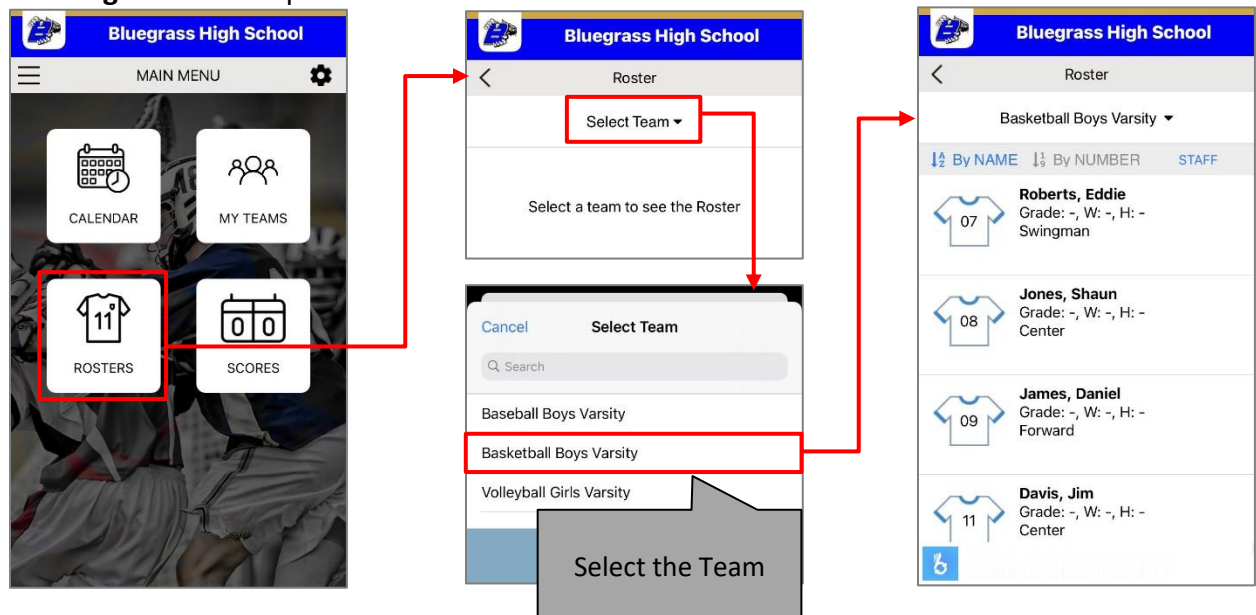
Bluegrass High School

MAIN MENU

CALENDAR

MY TEAMS

11

ROSTERS

0 0

SCORES

Bluegrass High School

Roster

Select Team

Select a team to see the Roster

Cancel Select Team

Search

Baseball Boys Varsity

Basketball Boys Varsity

Volleyball Girls Varsity

Select the Team

Bluegrass High School

Roster

Basketball Boys Varsity

By NAME By NUMBER STAFF

07 Roberts, Eddie Grade: -, W: -, H: - Swingman

08 Jones, Shaun Grade: -, W: -, H: - Center

09 James, Daniel Grade: -, W: -, H: - Forward

11 Davis, Jim Grade: -, W: -, H: - Center